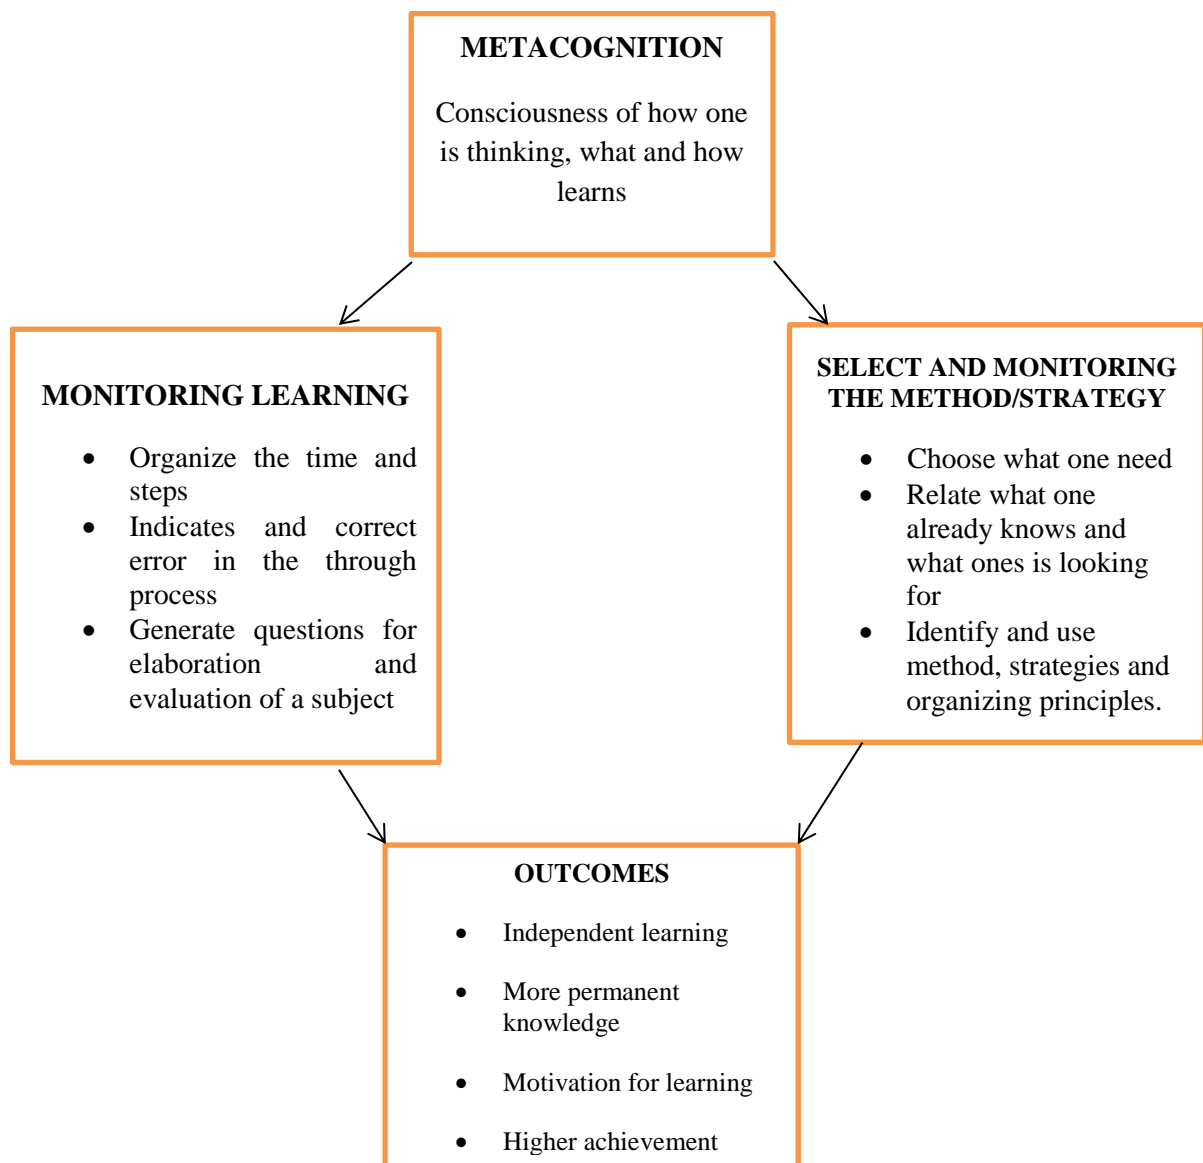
METACOGNITION

Consciousness of how one is thinking, what and how learns

MONITORING LEARNING

- Organize the time and steps
- Indicates and correct error in the through process
- Generate questions for elaboration and evaluation of a subject

SELECT AND MONITORING THE METHOD/STRATEGY

- Choose what one need
- Relate what one already knows and what ones is looking for
- Identify and use method, strategies and organizing principles.

OUTCOMES

- Independent learning
- More permanent knowledge
- Motivation for learning
- Higher achievement